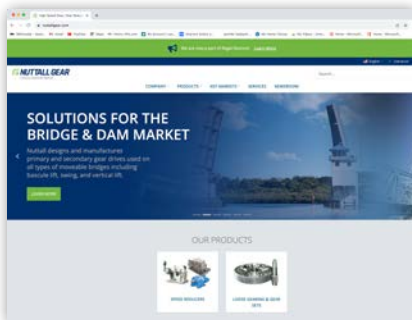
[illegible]

We are now a part of Regal Rexnord. Learn More

NUTTALL GEAR

COMPANY PRODUCTS KEY MARKETS SERVICES NEWSROOM

SOLUTIONS FOR THE BRIDGE & DAM MARKET

Nuttall designs and manufactures primary and secondary gear drives used on all types of moveable bridges including bascule lift, swing, and vertical lift.

LEARN MORE

OUR PRODUCTS

SPEED REDUCERS

LARGE GEARING & GEAR SETS